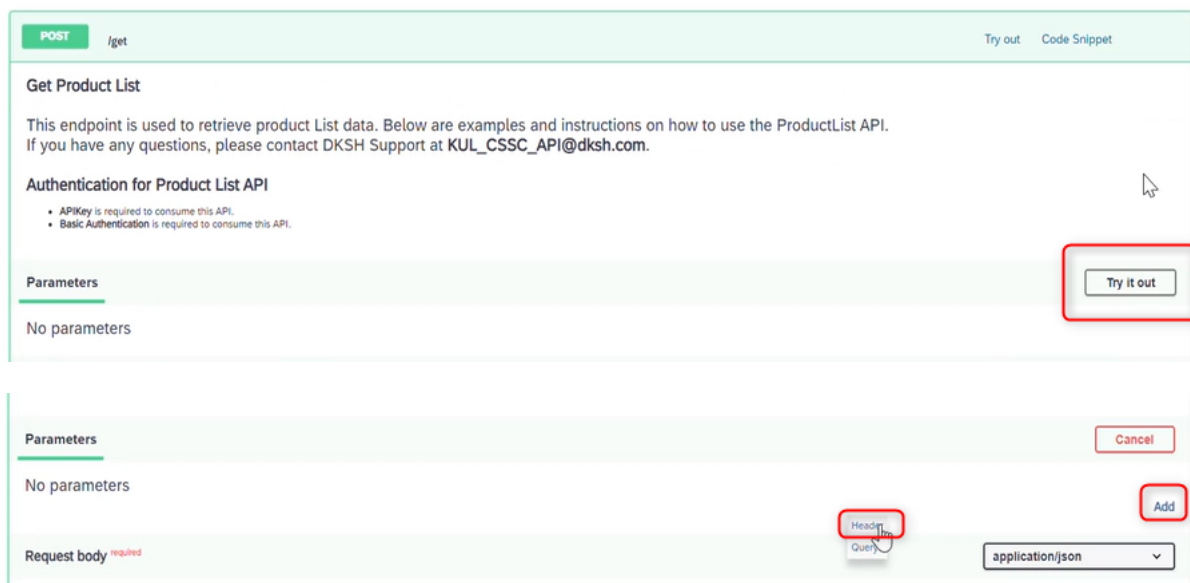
POST /get

Try out Code Snippet

Get Product List

This endpoint is used to retrieve product List data. Below are examples and instructions on how to use the ProductList API.
If you have any questions, please contact DKSH Support at KUL_CSSC_API@dksh.com.

Authentication for Product List API

- APIKey is required to consume this API.
- Basic Authentication is required to consume this API.

Parameters

Try it out

No parameters

Parameters

Cancel

No parameters

Add

Header
Query

Request body required

application/json